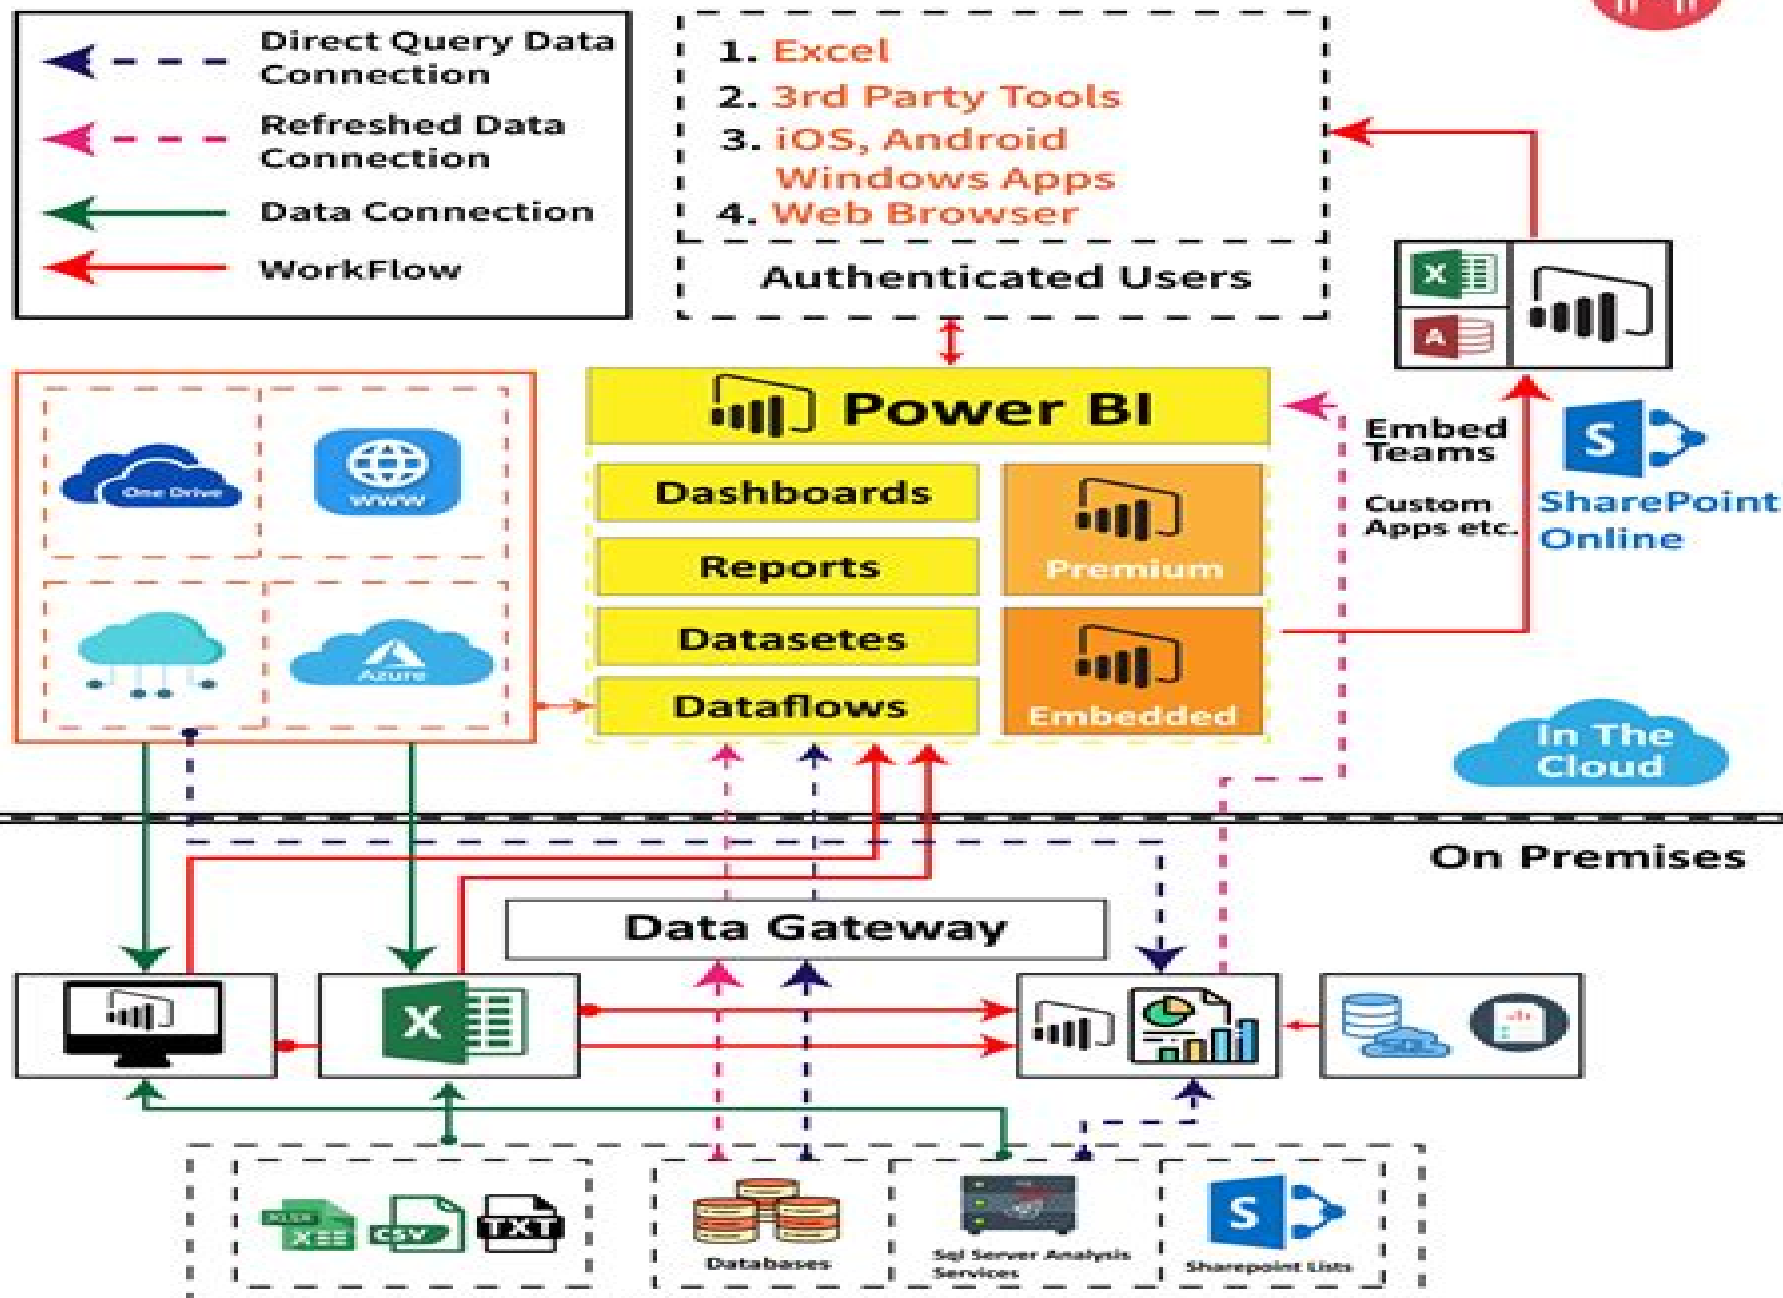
Direct Query Data Connection

Refreshed Data Connection

Data Connection

WorkFlow

1. Excel
2. 3rd Party Tools
3. iOS, Android Windows Apps
4. Web Browser

Authenticated Users

One Drive

www

Azure

Power BI

Dashboards

Reports

Datasetes

Dataflows

Premium

Embedded

Embed Teams

Custom Apps etc.

X

A

S

SharePoint Online

In The Cloud

On Premises

Data Gateway

X

XLSX

CSV

TXT

Databases

Sql Server Analysis Services

S

Sharepoint Lists